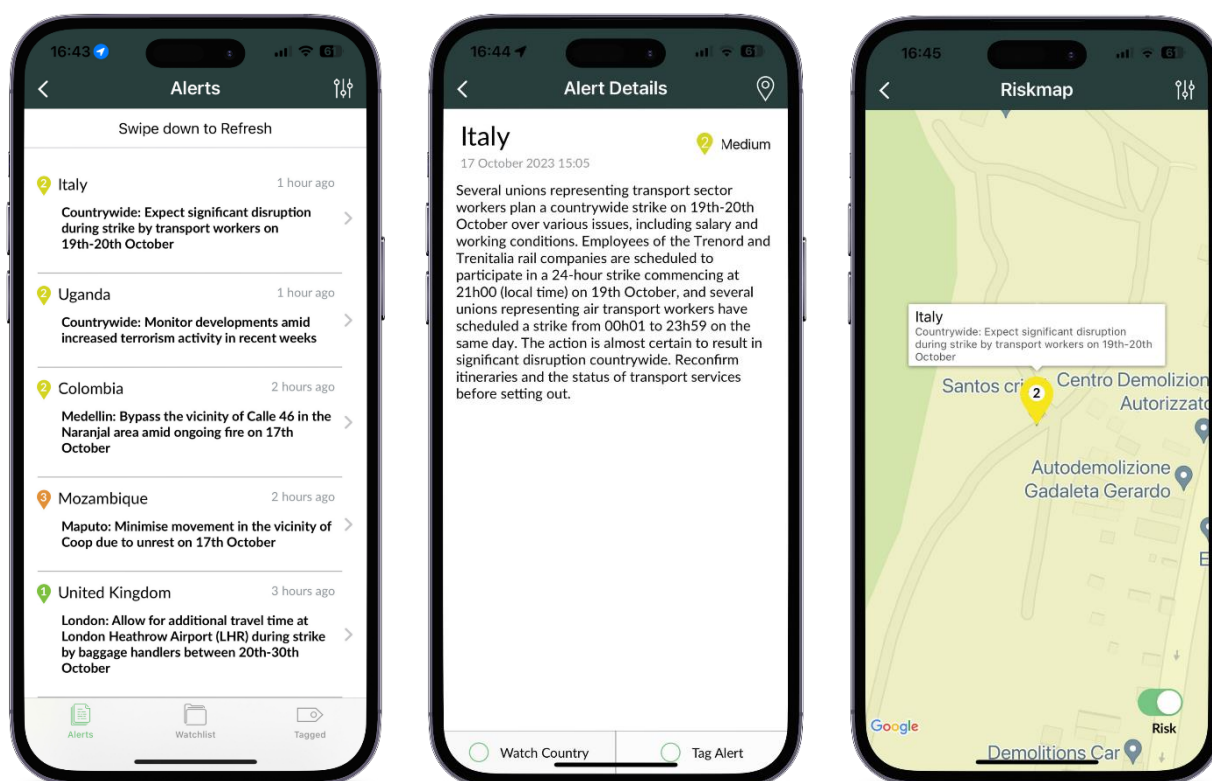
16:43

Alerts

Swipe down to Refresh

2 Italy 1 hour ago
Countrywide: Expect significant disruption during strike by transport workers on 19th-20th October

2 Uganda 1 hour ago
Countrywide: Monitor developments amid increased terrorism activity in recent weeks

2 Colombia 2 hours ago
Medellin: Bypass the vicinity of Calle 46 in the Naranjal area amid ongoing fire on 17th October

3 Mozambique 2 hours ago
Maputo: Minimise movement in the vicinity of Coop due to unrest on 17th October

1 United Kingdom 3 hours ago
London: Allow for additional travel time at London Heathrow Airport (LHR) during strike by baggage handlers between 20th-30th October

Alerts Watchlist Tagged

16:44

Alert Details

Italy
17 October 2023 15:05
2 Medium

Several unions representing transport sector workers plan a countrywide strike on 19th-20th October over various issues, including salary and working conditions. Employees of the Trenord and Trenitalia rail companies are scheduled to participate in a 24-hour strike commencing at 21h00 (local time) on 19th October, and several unions representing air transport workers have scheduled a strike from 00h01 to 23h59 on the same day. The action is almost certain to result in significant disruption countrywide. Reconfirm itineraries and the status of transport services before setting out.

Watch Country Tag Alert

16:45

Riskmap

Italy
Countrywide: Expect significant disruption during strike by transport workers on 19th-20th October

Santos cri
2
Centro Demolizion
Autorizzato
Autodemolizione
Gadaleta Gerardo
E
Google
Risk
Demolitions Car